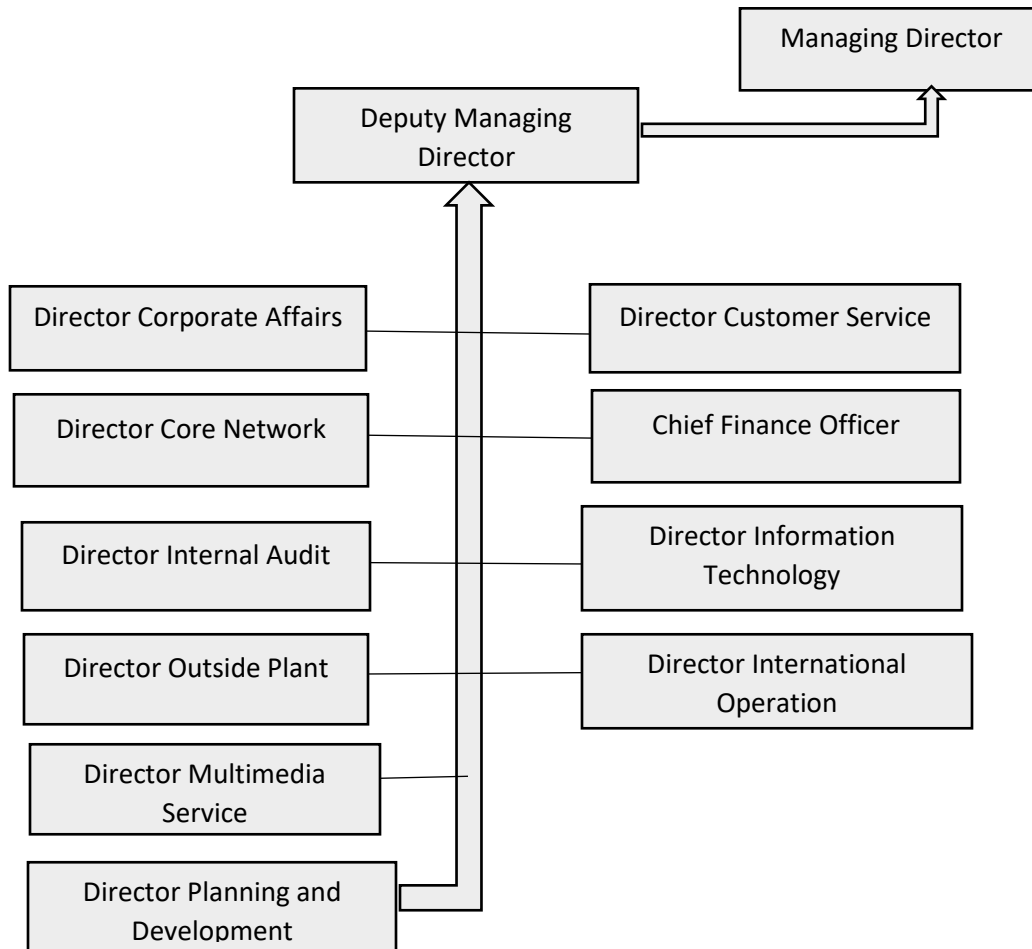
Managing Director

Deputy Managing Director

Director Corporate Affairs

Director Customer Service

Director Core Network

Chief Finance Officer

Director Internal Audit

Director Information Technology

Director Outside Plant

Director International Operation

Director Multimedia Service

Director Planning and Development